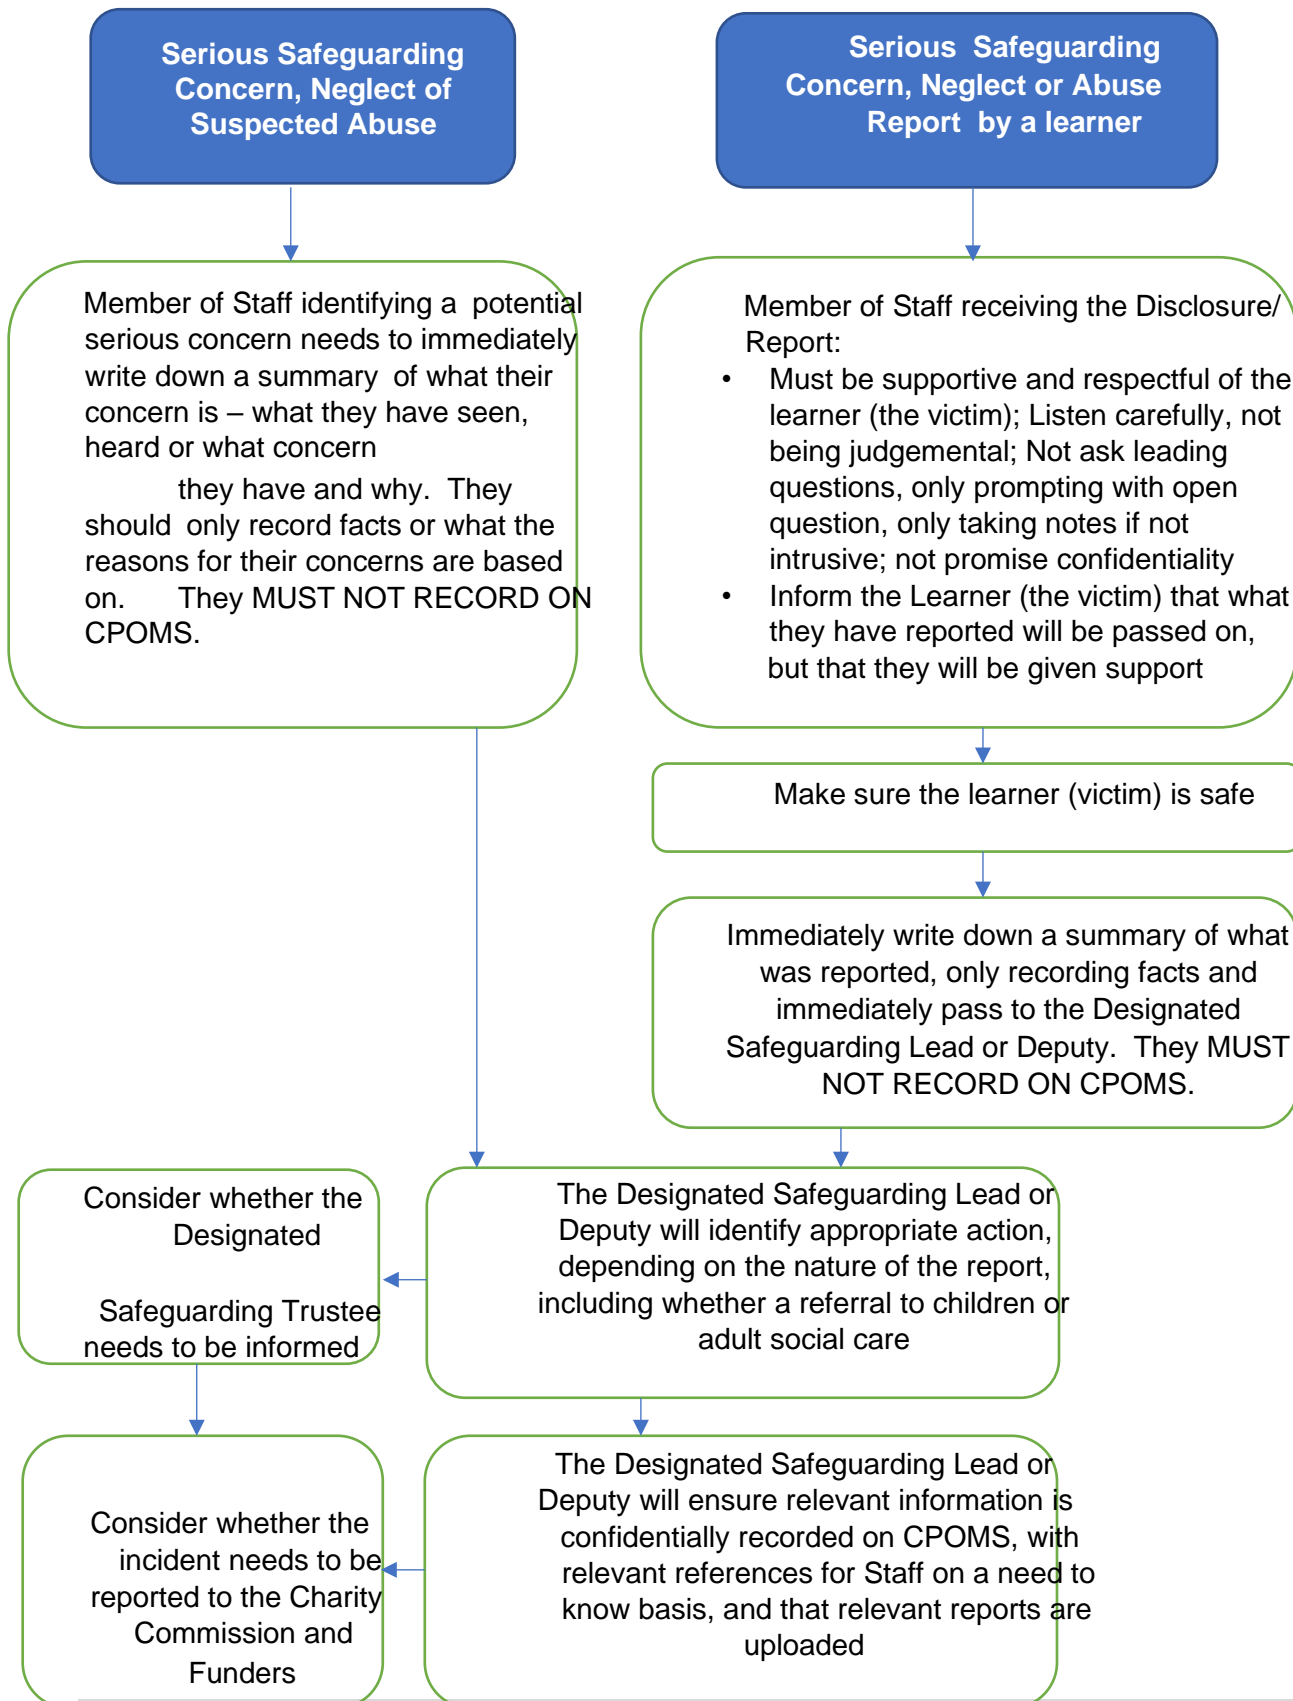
Serious Safeguarding Concern, Neglect of Suspected Abuse

Serious Safeguarding Concern, Neglect or Abuse Report by a learner

Member of Staff identifying a potential serious concern needs to immediately write down a summary of what their concern is – what they have seen, heard or what concern

they have and why. They should only record facts or what the reasons for their concerns are based on. They MUST NOT RECORD ON CPOMS.

Member of Staff receiving the Disclosure/ Report:
• Must be supportive and respectful of the learner (the victim); Listen carefully, not being judgemental; Not ask leading questions, only prompting with open question, only taking notes if not intrusive; not promise confidentiality
• Inform the Learner (the victim) that what they have reported will be passed on, but that they will be given support

Make sure the learner (victim) is safe

Immediately write down a summary of what was reported, only recording facts and immediately pass to the Designated Safeguarding Lead or Deputy. They MUST NOT RECORD ON CPOMS.

Consider whether the Designated

Safeguarding Trustee needs to be informed

The Designated Safeguarding Lead or Deputy will identify appropriate action, depending on the nature of the report, including whether a referral to children or adult social care

Consider whether the incident needs to be reported to the Charity Commission and Funders

The Designated Safeguarding Lead or Deputy will ensure relevant information is confidentially recorded on CPOMS, with relevant references for Staff on a need to know basis, and that relevant reports are uploaded